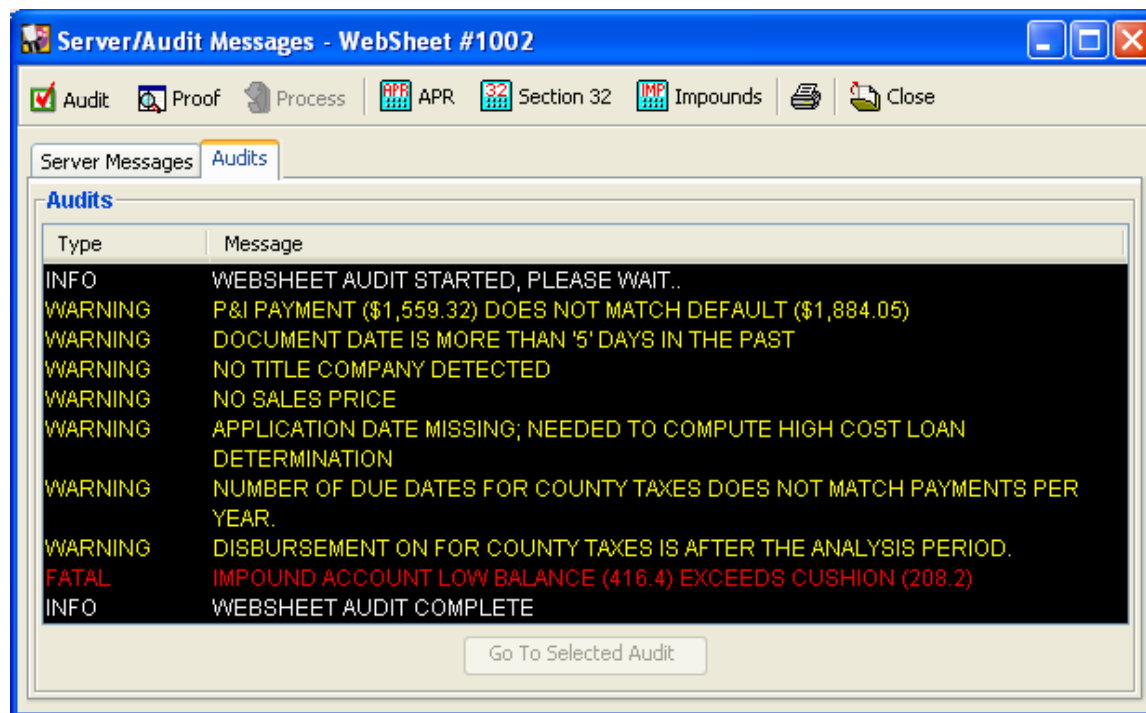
Server/Audit Messages - WebSheet #1002

Audit Proof Process APR APR 32 Section 32 IMP Impounds Close

Server Messages Audits

Audits

| Type | Message |
|---|---|
| INFO | WEBSHEET AUDIT STARTED, PLEASE WAIT.. |
| WARNING | P&I PAYMENT ($1,559.32) DOES NOT MATCH DEFAULT ($1,884.05) |
| WARNING | DOCUMENT DATE IS MORE THAN '5' DAYS IN THE PAST |
| WARNING | NO TITLE COMPANY DETECTED |
| WARNING | NO SALES PRICE |
| WARNING | APPLICATION DATE MISSING; NEEDED TO COMPUTE HIGH COST LOAN DETERMINATION |
| WARNING | NUMBER OF DUE DATES FOR COUNTY TAXES DOES NOT MATCH PAYMENTS PER YEAR. |
| WARNING | DISBURSEMENT ON FOR COUNTY TAXES IS AFTER THE ANALYSIS PERIOD. |
| FATAL | IMPOUND ACCOUNT LOW BALANCE (416.4) EXCEEDS CUSHION (208.2) |
| INFO | WEBSHEET AUDIT COMPLETE |

Go To Selected Audit